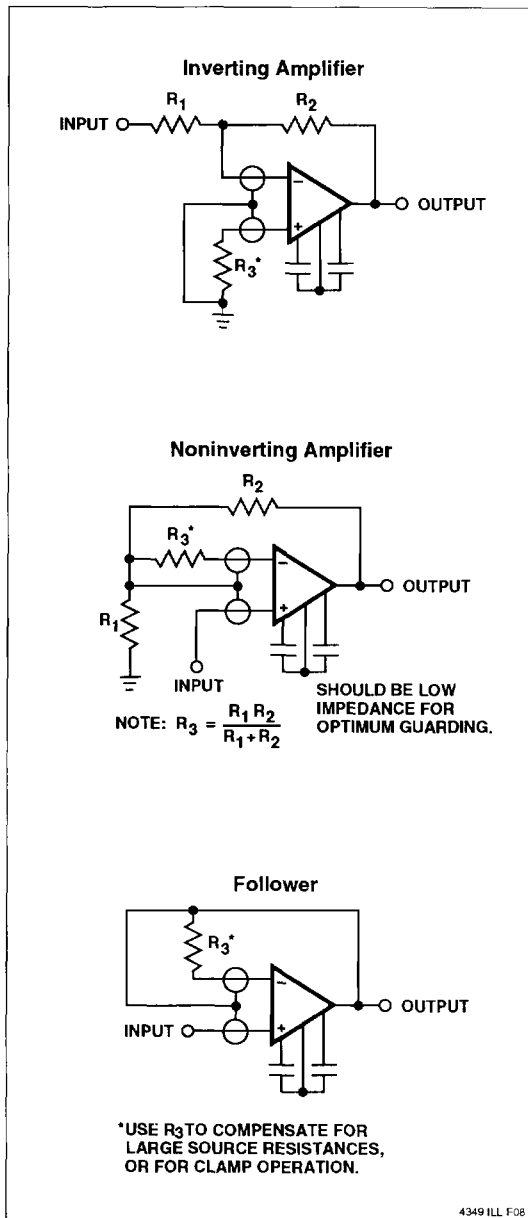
Inverting Amplifier

INPUT

$R_1$

$R_2$

−

+

OUTPUT

$R_3^*$

Noninverting Amplifier

$R_2$

$R_3^*$

−

+

OUTPUT

$R_1$

INPUT

SHOULD BE LOW IMPEDANCE FOR OPTIMUM GUARDING.

NOTE: $R_3 = \frac{R_1 R_2}{R_1 + R_2}$

Follower

$R_3^*$

−

+

OUTPUT

INPUT

*USE $R_3$TO COMPENSATE FOR LARGE SOURCE RESISTANCES, OR FOR CLAMP OPERATION.

4349 ILL F08